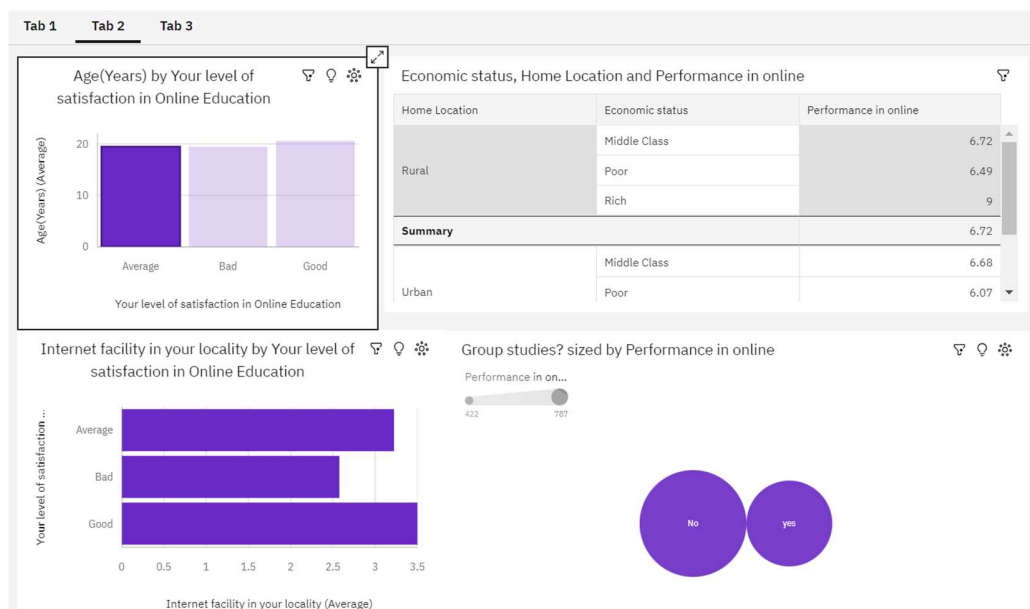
Tab 1 Tab 2 Tab 3

Age(Years) by Your level of satisfaction in Online Education

Age(Years) (Average)

20
10
0

Average Bad Good

Your level of satisfaction in Online Education

Economic status, Home Location and Performance in online

| Home Location | Economic status | Performance in online |
|---|---|---|
| Rural | Middle Class | 6.72 |
| | Poor | 6.49 |
| | Rich | 9 |
| Summary | | 6.72 |
| Urban | Middle Class | 6.68 |
| | Poor | 6.07 |

Internet facility in your locality by Your level of satisfaction in Online Education

Your level of satisfaction ...

Average
Bad
Good

0 0.5 1 1.5 2 2.5 3 3.5

Internet facility in your locality (Average)

Group studies? sized by Performance in online

Performance in on...
422 787

No
yes